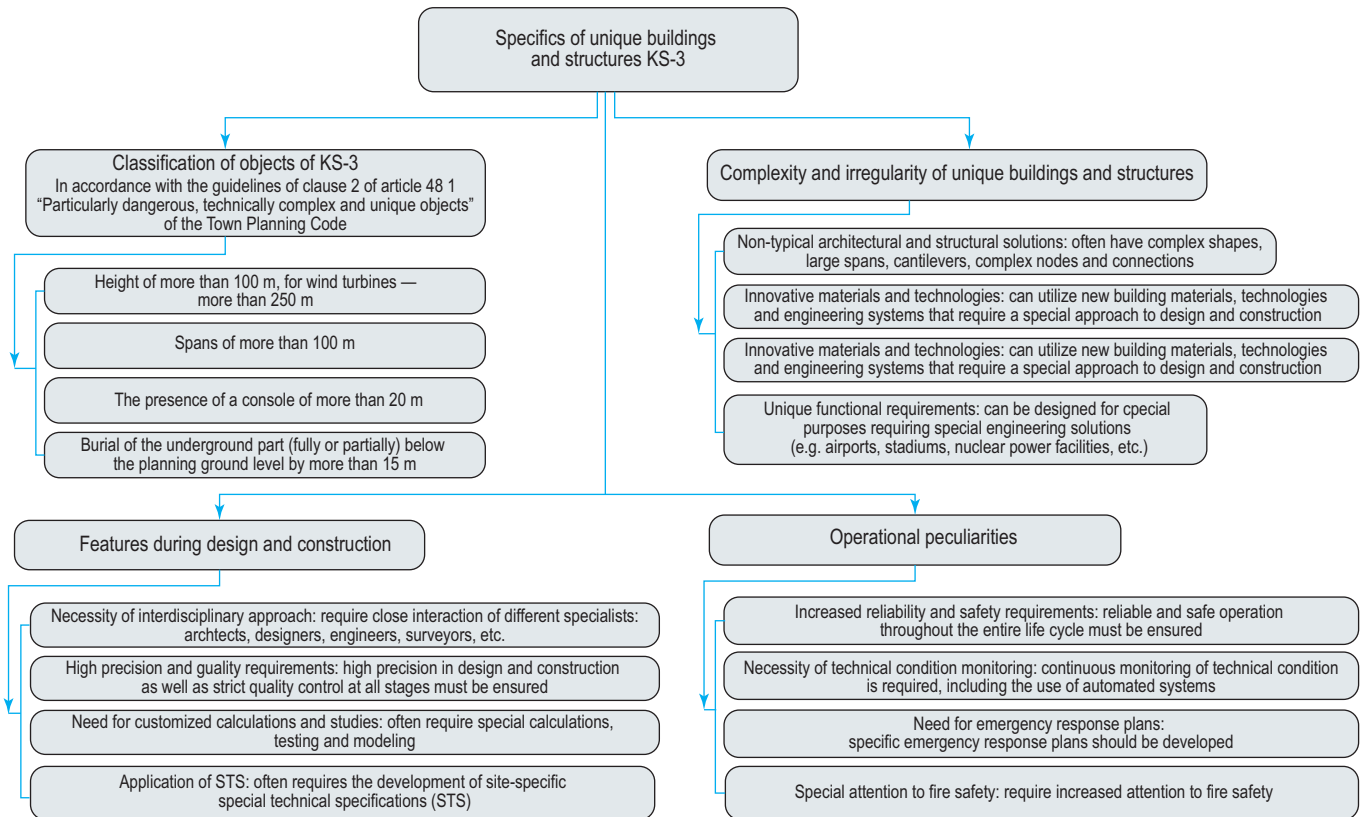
Specifics of unique buildings and structures KS-3

Classification of objects of KS-3
In accordance with the guidelines of clause 2 of article 48 1 “Particularly dangerous, technically complex and unique objects” of the Town Planning Code

Height of more than 100 m, for wind turbines — more than 250 m

Spans of more than 100 m

The presence of a console of more than 20 m

Burial of the underground part (fully or partially) below the planning ground level by more than 15 m

Complexity and irregularity of unique buildings and structures

Non-typical architectural and structural solutions: often have complex shapes, large spans, cantilevers, complex nodes and connections

Innovative materials and technologies: can utilize new building materials, technologies and engineering systems that require a special approach to design and construction

Innovative materials and technologies: can utilize new building materials, technologies and engineering systems that require a special approach to design and construction

Unique functional requirements: can be designed for cpecial purposes requiring special engineering solutions (e.g. airports, stadiums, nuclear power facilities, etc.)

Features during design and construction

Necessity of interdisciplinary approach: require close interaction of different specialists: archtects, designers, engineers, surveyors, etc.

High precision and guality requirements: high precision in design and construction as well as strict quality control at all stages must be ensured

Need for customized calculations and studies: often require special calculations, testing and modeling

Application of STS: often requires the development of site-specific special technical specifications (STS)

Operational peculiarities

Increased reliability and safety requirements: reliable and safe operation throughout the entire life cycle must be ensured

Necessity of technical condition monitoring: continuous monitoring of technical condition is required, including the use of automated systems

Need for emergency response plans: specific emergency response plans should be developed

Special attention to fire safety: require increased attention to fire safety